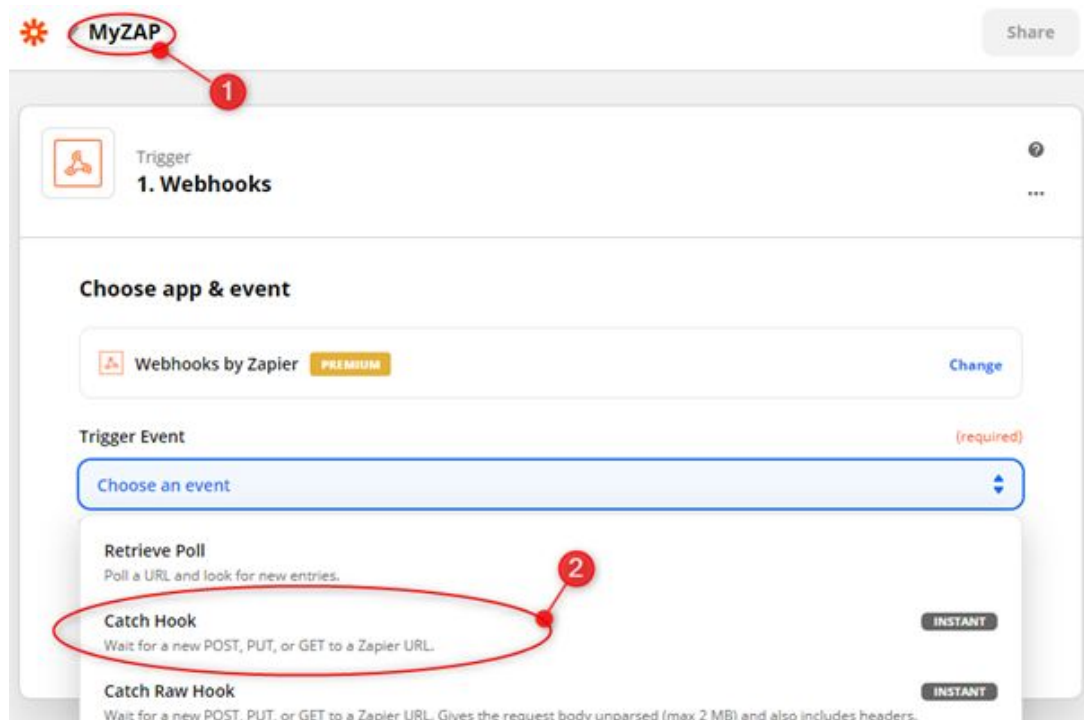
MyZAP

Share

1

Trigger
1. Webhooks

Choose app & event

Webhooks by Zapier PREMIUM

Change

Trigger Event

(required)

Choose an event

Retrieve Poll
Poll a URL and look for new entries.

2

Catch Hook
Wait for a new POST, PUT, or GET to a Zapier URL.

INSTANT

Catch Raw Hook
Wait for a new POST, PUT, or GET to a Zapier URL. Gives the request body unparsed (max 2 MB) and also includes headers.

INSTANT